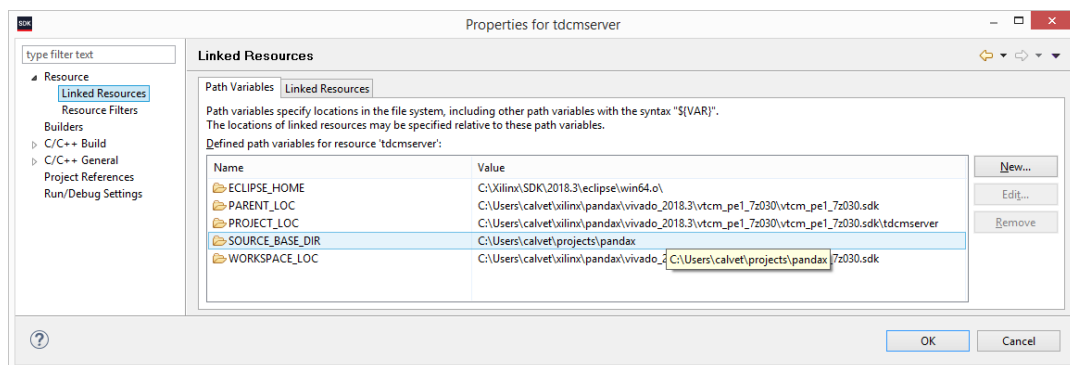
SDK

Properties for tdcmserver

type filter text

Resource
Linked Resources
Resource Filters
Builders
C/C++ Build
C/C++ General
Project References
Run/Debug Settings

Linked Resources

Path Variables | Linked Resources

Path variables specify locations in the file system, including other path variables with the syntax "${VAR}".
The locations of linked resources may be specified relative to these path variables.

Defined path variables for resource 'tdcmserver':

| Name | Value |
|---|---|
| ECLIPSE_HOME | C:\Xilinx\SDK\2018.3\eclipse\win64.o\ |
| PARENT_LOC | C:\Users\calvet\xilinx\pandax\vivado_2018.3\vtcm_pe1_7z030\vtcm_pe1_7z030.sdk |
| PROJECT_LOC | C:\Users\calvet\xilinx\pandax\vivado_2018.3\vtcm_pe1_7z030\vtcm_pe1_7z030.sdk\tdcmserver |
| SOURCE_BASE_DIR | C:\Users\calvet\projects\pandax |
| WORKSPACE_LOC | C:\Users\calvet\xilinx\pandax\vivado_2 C:\Users\calvet\projects\pandax 7z030.sdk |

New...
Edit...
Remove

OK
Cancel